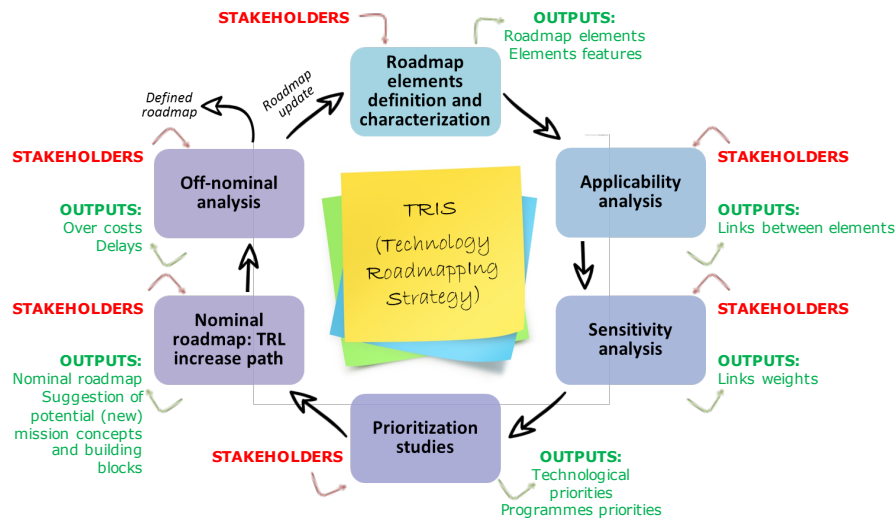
STAKEHOLDERS

OUTPUTS:
Roadmap elements
Elements features

Roadmap elements definition and characterization

Roadmap update

Defined roadmap

STAKEHOLDERS

Off-nominal analysis

OUTPUTS:
Over costs
Delays

TRIS
(Technology Roadmapping Strategy)

STAKEHOLDERS

Applicability analysis

OUTPUTS:
Links between elements

STAKEHOLDERS

Nominal roadmap: TRL increase path

OUTPUTS:
Nominal roadmap
Suggestion of potential (new) mission concepts and building blocks

STAKEHOLDERS

Sensitivity analysis

OUTPUTS:
Links weights

STAKEHOLDERS

Prioritization studies

OUTPUTS:
Technological priorities
Programmes priorities